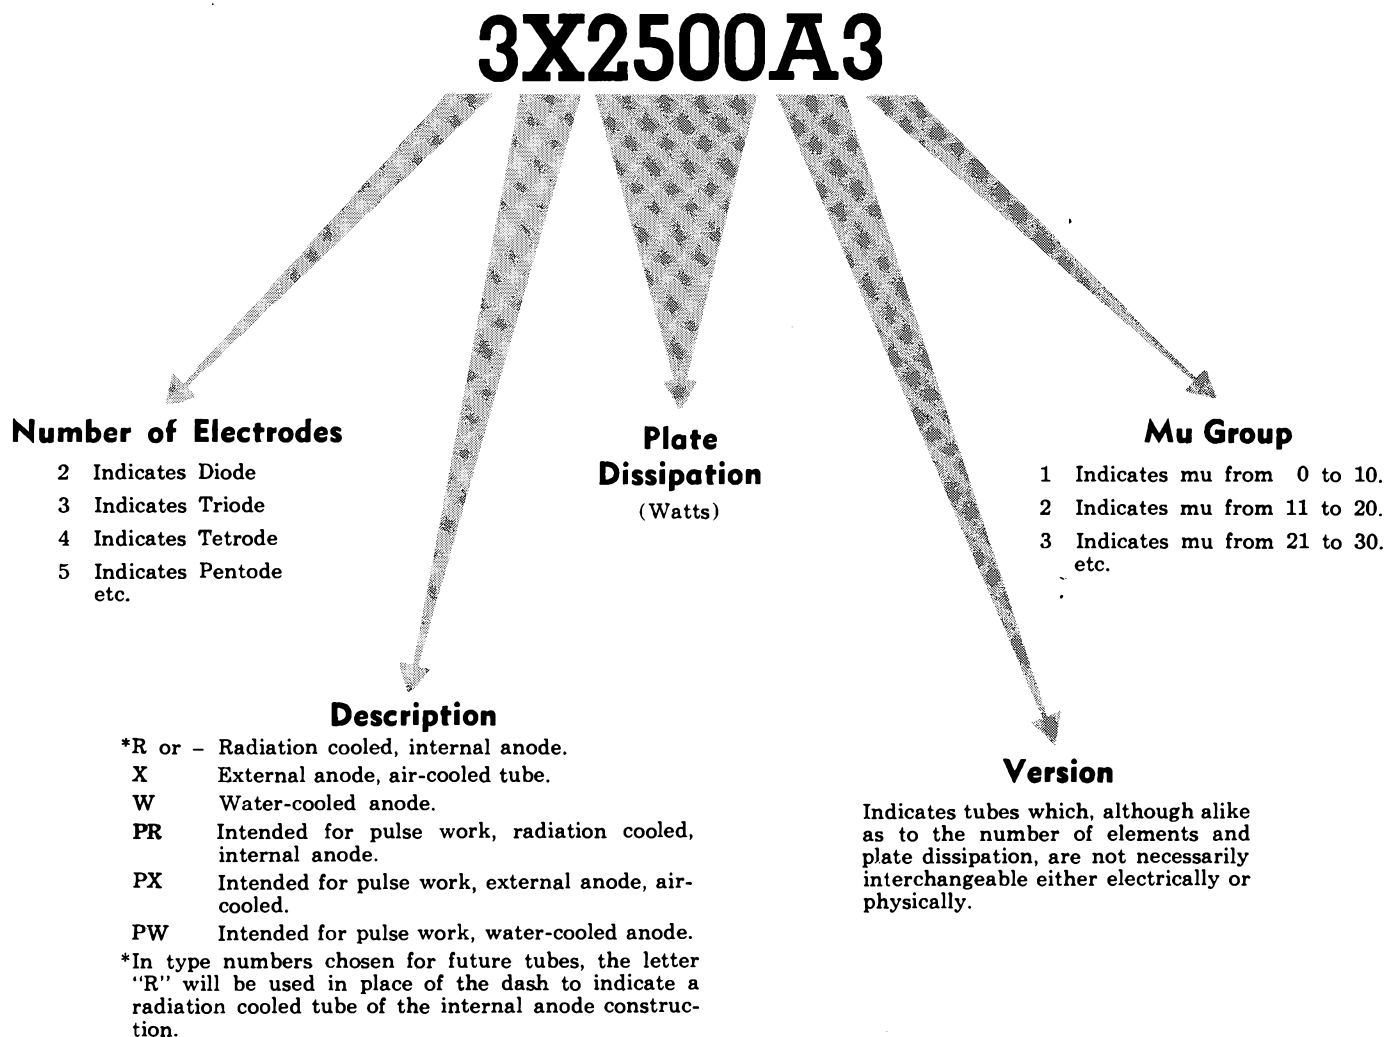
3X2500A3

Number of Electrodes

2 Indicates Diode

3 Indicates Triode

4 Indicates Tetrode

5 Indicates Pentode etc.

Plate Dissipation

(Watts)

Mu Group

1 Indicates mu from 0 to 10.

2 Indicates mu from 11 to 20.

3 Indicates mu from 21 to 30. etc.

Description

| | |
|---|---|
| *R or – | Radiation cooled, internal anode. |
| X | External anode, air-cooled tube. |
| W | Water-cooled anode. |
| PR | Intended for pulse work, radiation cooled, internal anode. |
| PX | Intended for pulse work, external anode, air-cooled. |
| PW | Intended for pulse work, water-cooled anode. |

*In type numbers chosen for future tubes, the letter "R" will be used in place of the dash to indicate a radiation cooled tube of the internal anode construction.

Version

Indicates tubes which, although alike as to the number of elements and plate dissipation, are not necessarily interchangeable either electrically or physically.